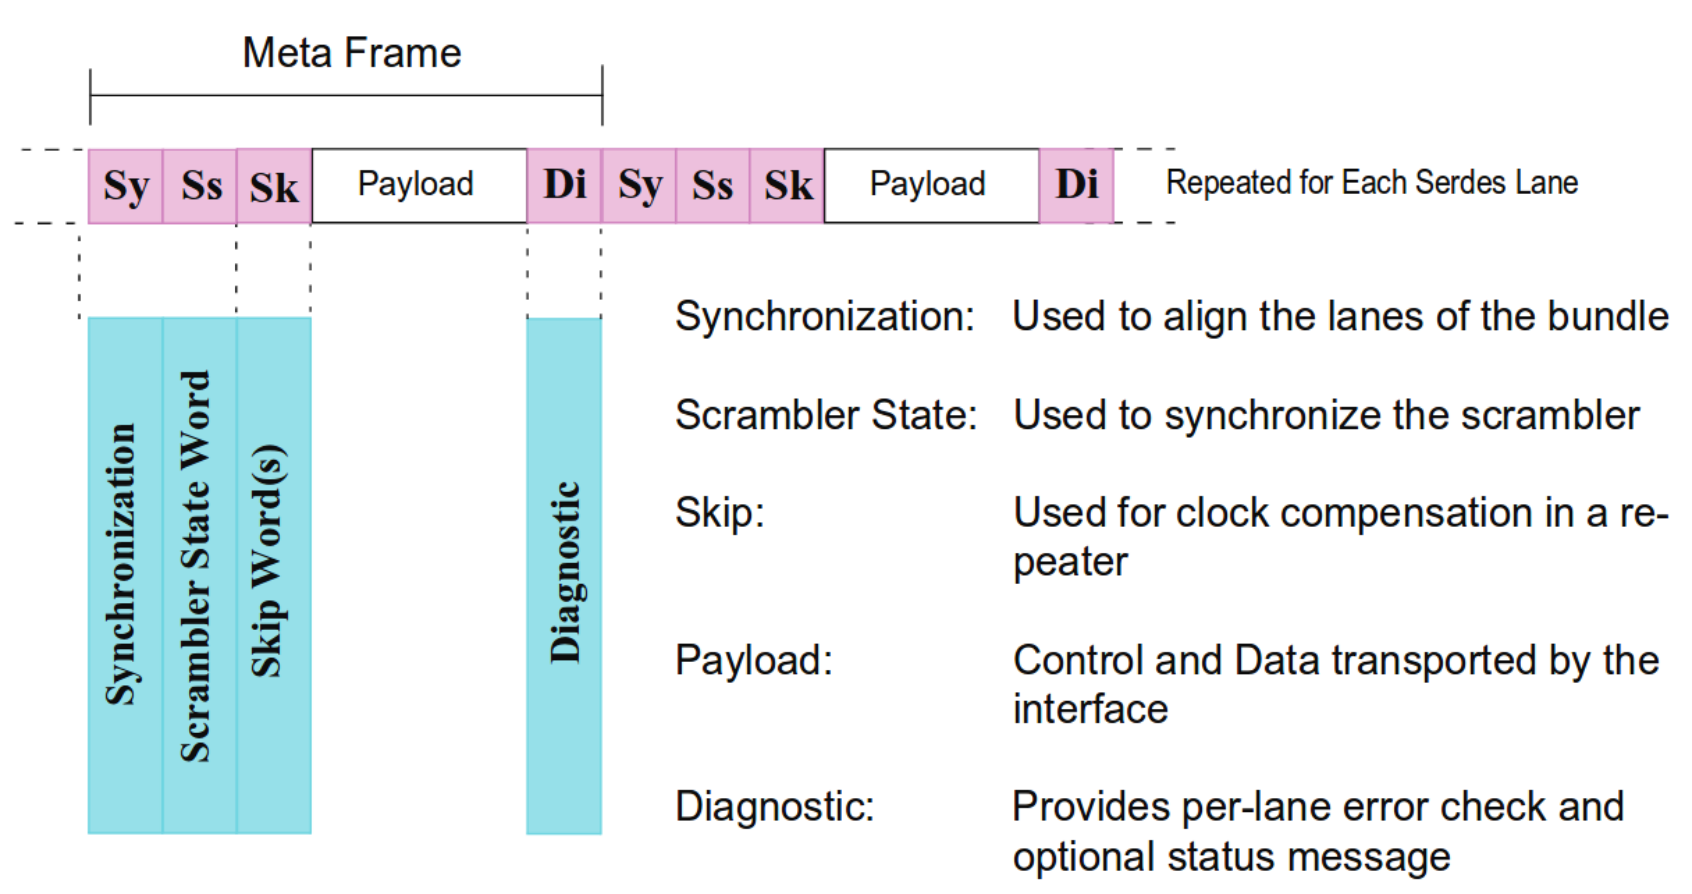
Meta Frame

| Sy | Ss | Sk | Payload | Di | Sy | Ss | Sk | Payload | Di |
|---|---|---|---|---|---|---|---|---|---|

Repeated for Each Serdes Lane

Synchronization

Scrambler State Word

Skip Word(s)

Diagnostic

| | |
|---|---|
| Synchronization: | Used to align the lanes of the bundle |
| Scrambler State: | Used to synchronize the scrambler |
| Skip: | Used for clock compensation in a repeater |
| Payload: | Control and Data transported by the interface |
| Diagnostic: | Provides per-lane error check and optional status message |